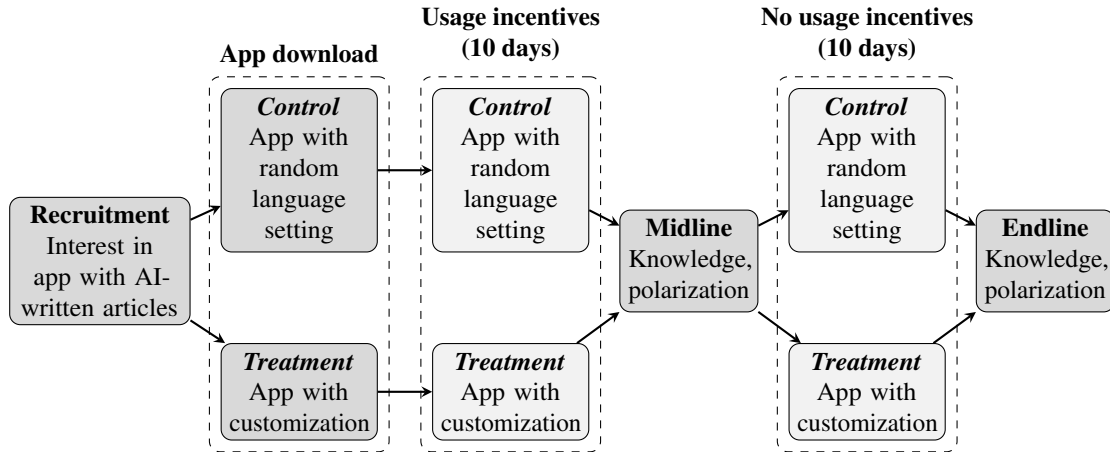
Recruitment
Interest in app with AI-written articles

App download

Control
App with random language setting

Treatment
App with customization

Usage incentives (10 days)

Control
App with random language setting

Treatment
App with customization

Midline
Knowledge, polarization

No usage incentives (10 days)

Control
App with random language setting

Treatment
App with customization

Endline
Knowledge, polarization